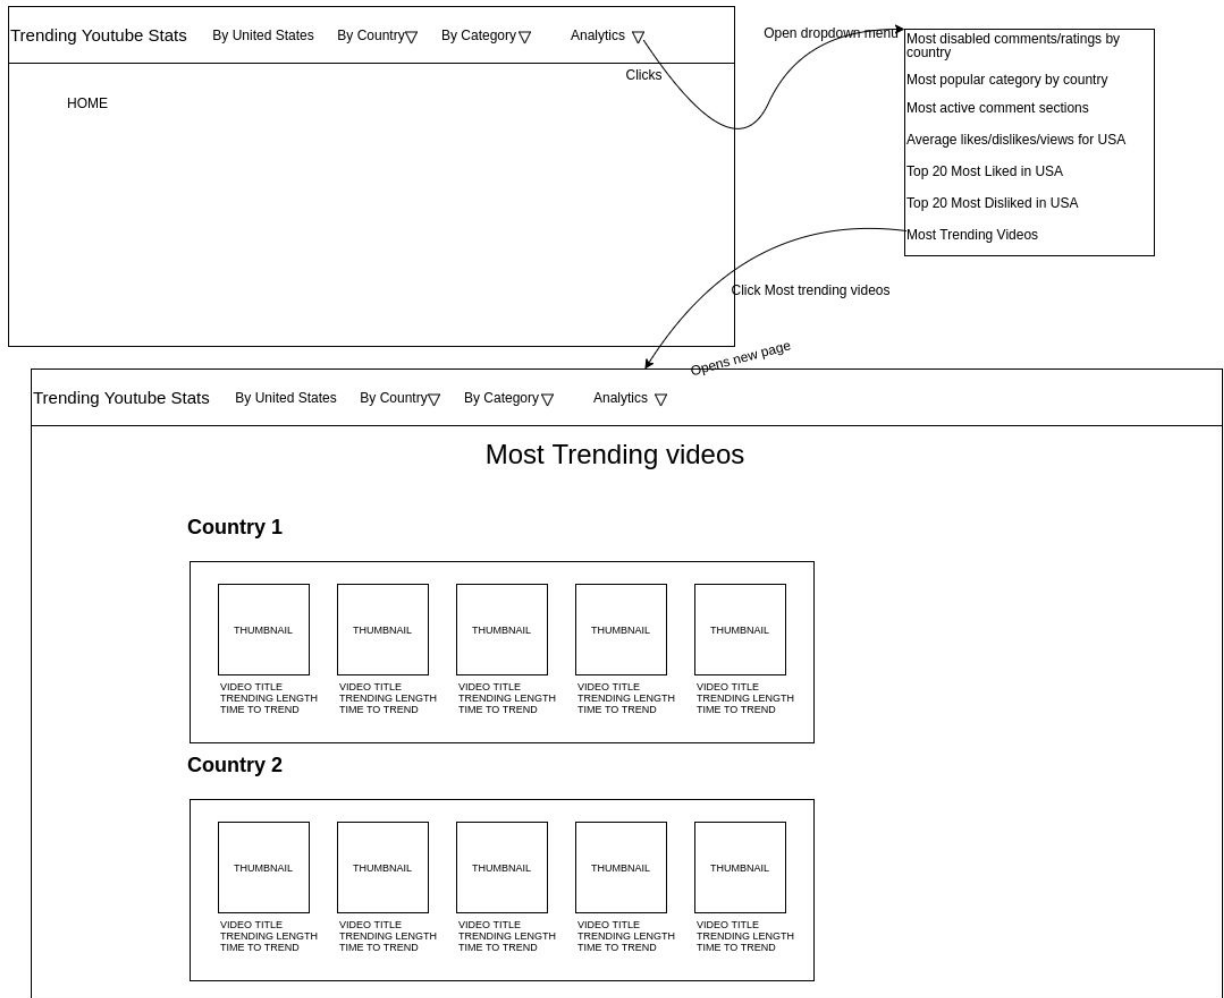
Trending Youtube Stats By United States By Country▽ By Category▽ Analytics ▽

Open dropdown menu

Clicks

HOME

Most disabled comments/ratings by country

Most popular category by country

Most active comment sections

Average likes/dislikes/views for USA

Top 20 Most Liked in USA

Top 20 Most Disliked in USA

Most Trending Videos

Click Most trending videos

Opens new page

Trending Youtube Stats By United States By Country▽ By Category▽ Analytics ▽

Most Trending videos

Country 1

| THUMBNAIL | THUMBNAIL | THUMBNAIL | THUMBNAIL | THUMBNAIL |
|---|---|---|---|---|
| VIDEO TITLE TRENDING LENGTH TIME TO TREND | VIDEO TITLE TRENDING LENGTH TIME TO TREND | VIDEO TITLE TRENDING LENGTH TIME TO TREND | VIDEO TITLE TRENDING LENGTH TIME TO TREND | VIDEO TITLE TRENDING LENGTH TIME TO TREND |

Country 2

| THUMBNAIL | THUMBNAIL | THUMBNAIL | THUMBNAIL | THUMBNAIL |
|---|---|---|---|---|
| VIDEO TITLE TRENDING LENGTH TIME TO TREND | VIDEO TITLE TRENDING LENGTH TIME TO TREND | VIDEO TITLE TRENDING LENGTH TIME TO TREND | VIDEO TITLE TRENDING LENGTH TIME TO TREND | VIDEO TITLE TRENDING LENGTH TIME TO TREND |